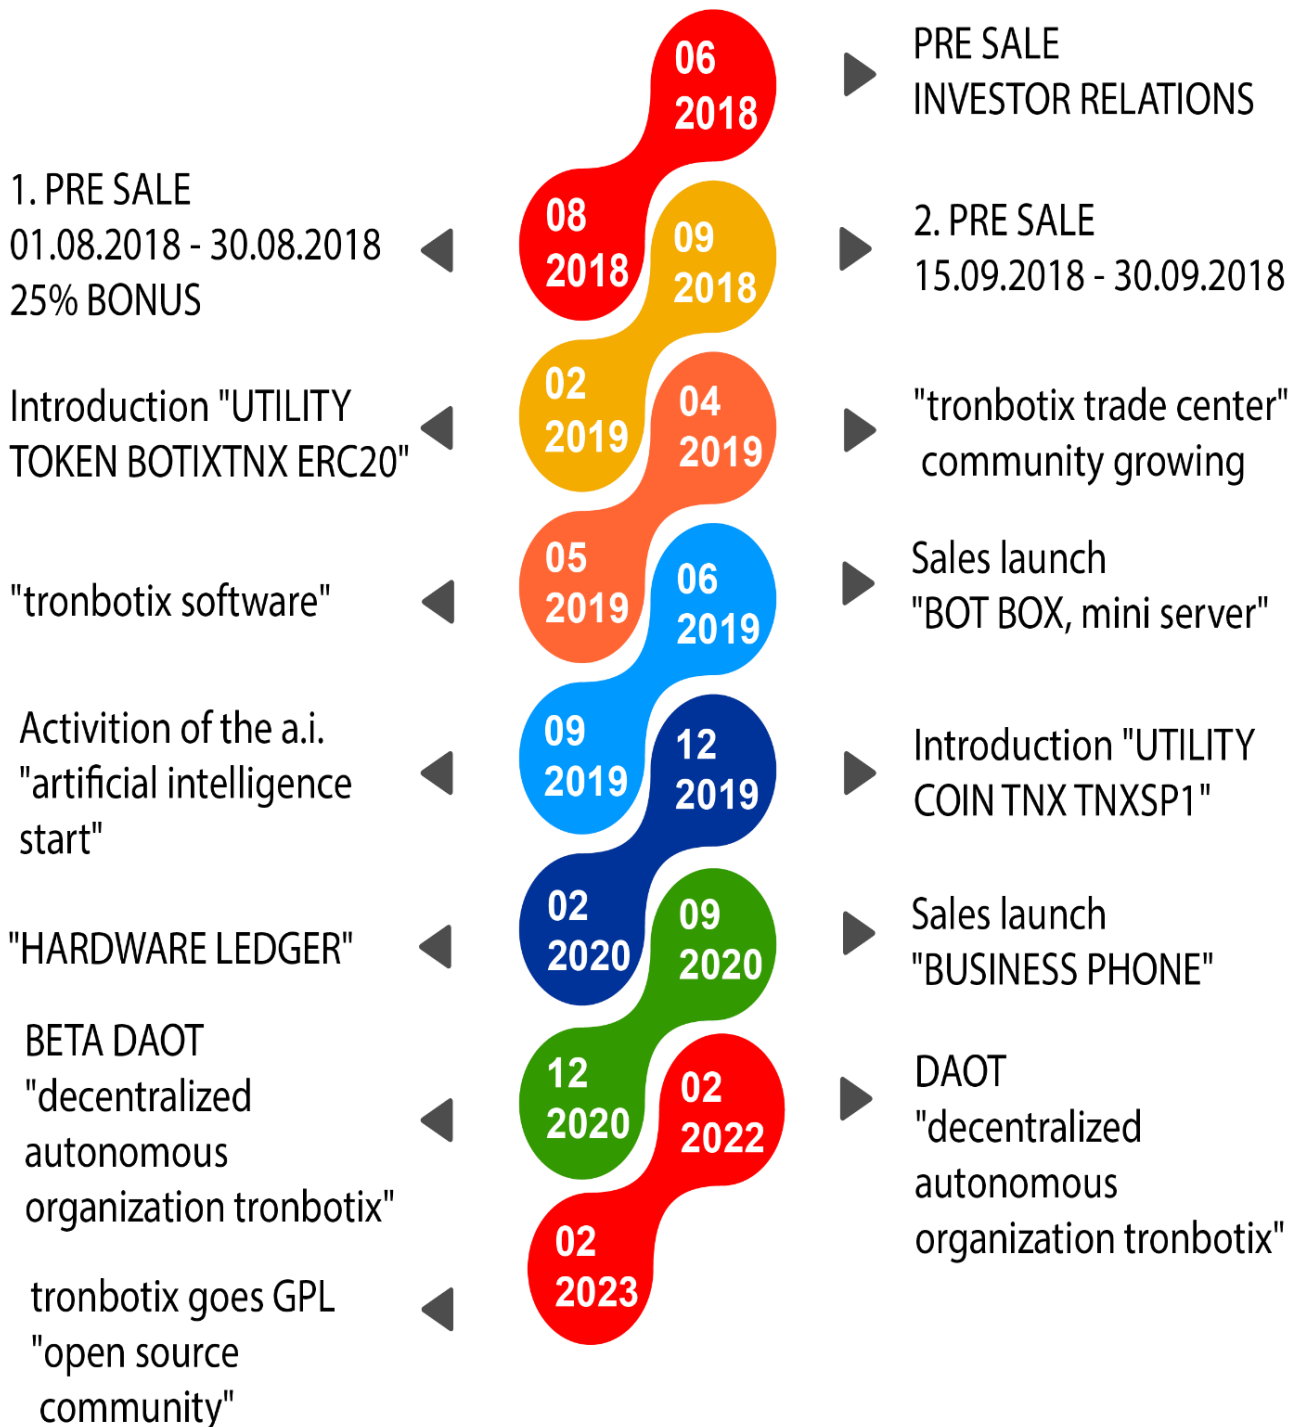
06
2018

PRE SALE
INVESTOR RELATIONS

1. PRE SALE
01.08.2018 - 30.08.2018
25% BONUS

08
2018

09
2018

2. PRE SALE
15.09.2018 - 30.09.2018

Introduction "UTILITY TOKEN BOTIXTNX ERC20"

02
2019

04
2019

"tronbotix trade center" community growing

"tronbotix software"

05
2019

06
2019

Sales launch
"BOT BOX, mini server"

Activition of the a.i. "artificial intelligence start"

09
2019

12
2019

Introduction "UTILITY COIN TNX TNXSP1"

"HARDWARE LEDGER"

02
2020

09
2020

Sales launch
"BUSINESS PHONE"

BETA DAOT
"decentralized autonomous organization tronbotix"

12
2020

02
2022

DAOT
"decentralized autonomous organization tronbotix"

02
2023

tronbotix goes GPL
"open source community"